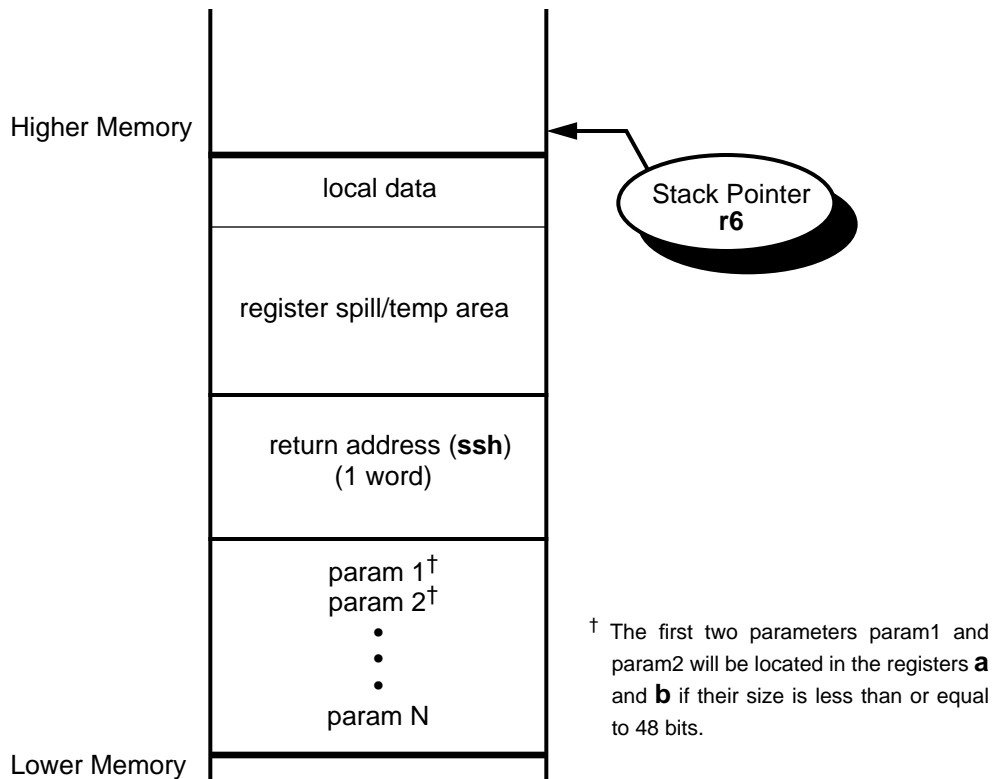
Higher Memory

Stack Pointer
**r6**

local data

register spill/temp area

return address (**ssh**)
(1 word)

param 1$^{\dagger}$
param 2$^{\dagger}$
•
•
•
param N

$^{\dagger}$ The first two parameters param1 and param2 will be located in the registers **a** and **b** if their size is less than or equal to 48 bits.

Lower Memory